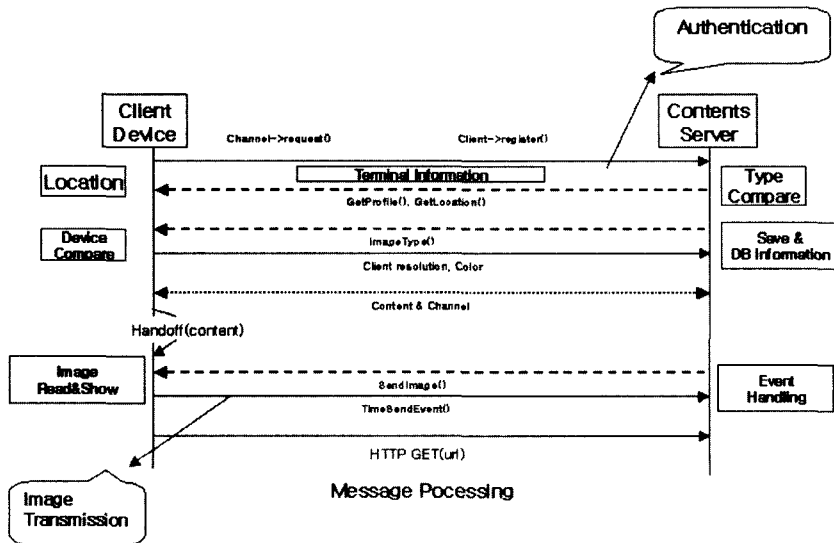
Authentication

Client Device

Contents Server

Channel->request()

Client->register()

Location

Terminal Information

Type Compare

GetProfile(), GetLocation()

Device Compare

ImageType()

Save & DB Information

Client resolution, Color

Content & Channel

Handoff(content)

Image Read&Show

SendImage()

Event Handling

TimeSendEvent()

HTTP GET(url)

Image Transmission

Message Pocessing